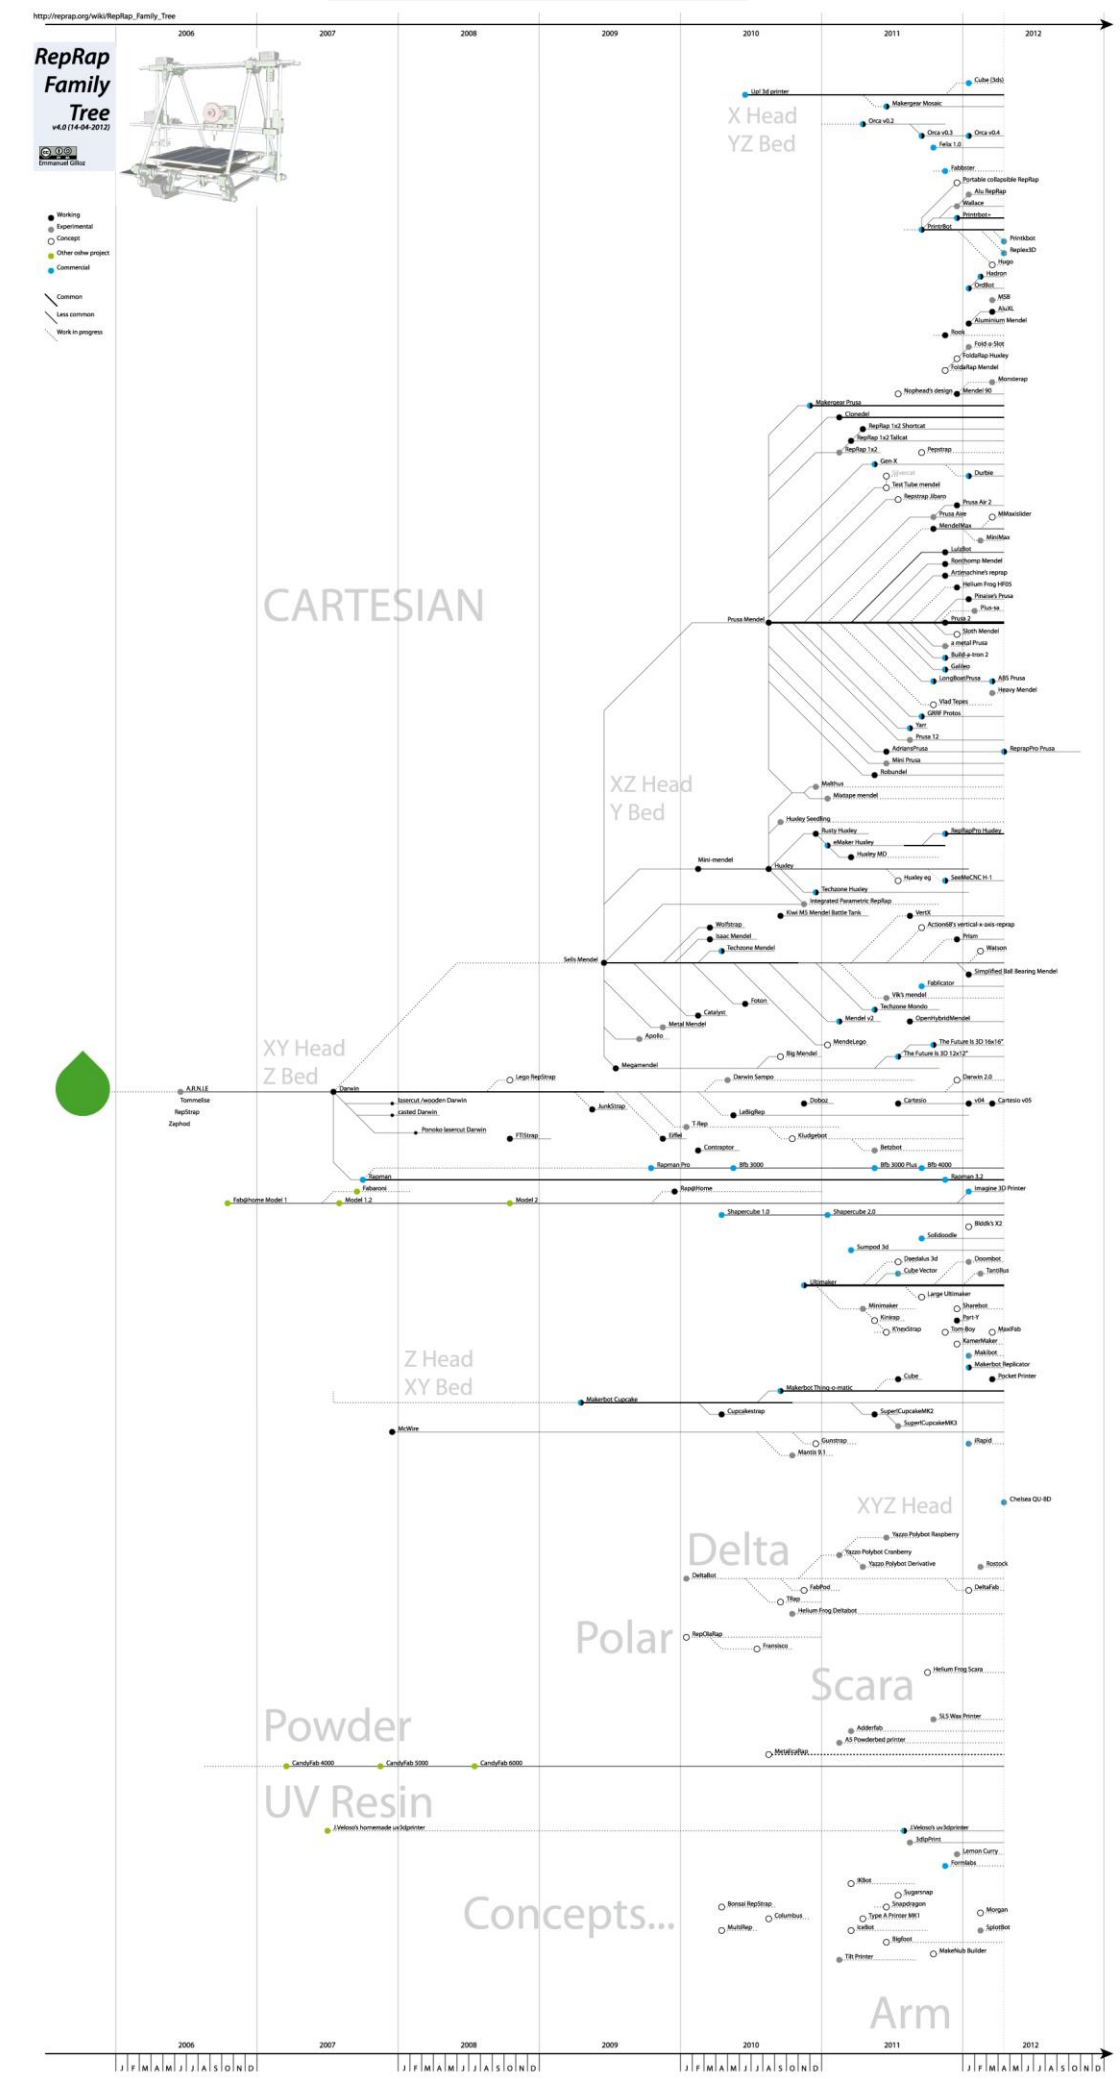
http://reprap.org/wiki/RepRap_Family_Tree

2006 2007 2008 2009 2010 2011 2012

RepRap Family Tree
v4.0 (14-04-2012)
Emmanuel Gilloz

Working
Experimental
Concept
Other oshw project
Commercial

Common
Less common
Work in progress

X Head
YZ Bed

Up! 3d printer
Cube (3ds)
Makergear Mosaic
Orca v0.2
Orca v0.3
Orca v0.4
Felix 1.0
Fabbster
Portable collapsible RepRap
Alu RepRap
Wallace
Printrbot+
PrintBot
Printrbot
Replex3D
Hugo
Hadron
OrdBot
MSB
AluXL
Aluminium Mendel
Rook
Fold-a-Slot
FoldaRap Huxley
FoldaRap Mendel
Monsterap
Nophead's design
Mendel 90
Makergear Prusa
Clonedel
RepRap 1x2 Shortcat
RepRap 1x2 Tallcat
RepRap 1x2
Pepstrap
Gen X
Silvercat
Durbie
Test Tube mendel
Repstrap Jibaro
Prusa Air 2
Prusa Aire
MMaxislider
MendelMax
MiniMax
LulzBot
Rorchomp Mendel
Artemachine's reprap
Helium Frog HF05
Pinaise's Prusa
Plus-sa
Prusa Mendel
Prusa 2
Sloth Mendel
a metal Prusa
Build-a-tron 2
Galileo
LongBoatPrusa
ABS Prusa
Heavy Mendel
Vlad Tepes
GRRF Protos
Yarr
Prusa 12
AdriansPrusa
RepRapPro Prusa
Mini Prusa
Robundel

CARTESIAN

XZ Head
Y Bed

Malthus
Mixtape mendel
Huxley Seedling
Rusty Huxley
RepRapPro Huxley
eMaker Huxley
Huxley MD
Mini-mendel
Huxley
Huxley eg
SeeMeCNC H-1
Techzone Huxley
Integrated Parametric RepRap
Kiwi MS Mendel Battle Tank
VertX
Wolfstrap
Isaac Mendel
Action68's vertical-x-axis-reprap
Prism
Techzone Mendel
Watson
Sells Mendel
Simplified Ball Bearing Mendel
Fablicator
Vik's mendel
Foton
Techzone Mondo
Catalyst
Metal Mendel
Mendel v2
OpenHybridMendel
Apollo
The Future Is 3D 16x16"
MendeLego
The Future Is 3D 12x12"
Big Mendel
Megamendel

XY Head
Z Bed

Lego RepStrap
Darwin Sampo
Darwin 2.0
A.R.N.I.E
Tommelise
RepStrap
Zaphod
Darwin
lasercut /wooden Darwin
casted Darwin
Ponoko lasercut Darwin
JunkStrap
Doboz
Cartesio
v04
Cartesio v05
LeBigRep
T-Rep
Kludgebot
FTIStrap
Eiffel
Betzbot
Contraptor
Rapman Pro
Bfb 3000
Bfb 3000 Plus
Bfb 4000
Rapman
Rapman 3.2
Fabaroni
Rap@Home
Imagine 3D Printer
Fab@home Model 1
Model 1.2
Model 2
Shapercube 1.0
Shapercube 2.0
Biddk's X2
Solidoodle
Sumpod 3d
Daedalus 3d
Doombot
Cube Vector
Tantillus
Ultimaker
Large Ultimaker
Minimaker
Sharebot
Kinirap
Part-Y
RnexStrap
Tom-Boy
MaxiFab
KamerMaker
Makibot
Makerbot Replicator
Pocket Printer

Z Head
XY Bed

Cube
Makerbot Thing-o-matic
Makerbot Cupcake
Cupcakestrap
SuperCupcakeMK2
SuperCupcakeMK3
McWire
Gunstrap
Rapid
Mantis 9.1

XYZ Head
Chelsea QU-BD
Yazzo Polybot Raspberry
Yazzo Polybot Cranberry
Yazzo Polybot Derivative
Rostock

Delta
DeltaBot
FabPod
DeltaFab
Tikap
Helium Frog Deltabot

Polar
RepOlaRap
Framisco

Scara
Helium Frog Scara

Powder
SLS Wax Printer
Adderfab
AS Powderbed printer
MetallicaRap
CandyFab 4000
CandyFab 5000
CandyFab 6000

UV Resin
J.Veloso's homemade uv3dprinter
J.Veloso's uv3dprinter
3dlpPrint
Lemon Curry
Formlabs

Concepts...
IKBot
Sugarsnap
Bonsai RepStrap
Snapdragon
Morgan
Columbus
Type A Printer MK1
IceBot
SplotBot
MultiRep
Bigfoot
MakeNub Builder
Tilt Printer

Arm

2006 2007 2008 2009 2010 2011 2012
J F M A M J J A S O N D J F M A M J J A S O N D J F M A M J J A S O N D